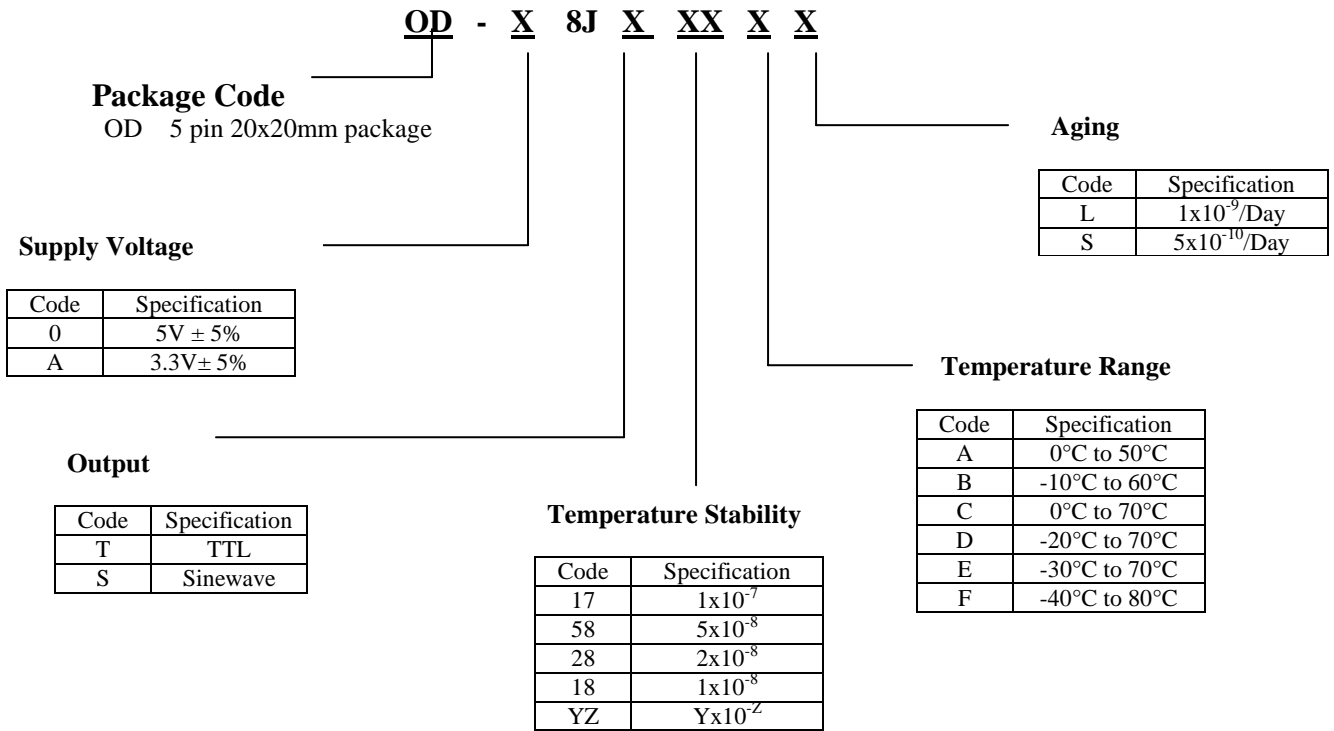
OD - X 8J X XX X X

Package Code
OD 5 pin 20x20mm package

Aging

| Code | Specification |
|---|---|
| L | $1x10^{-9}$/Day |
| S | $5x10^{-10}$/Day |

Supply Voltage

| Code | Specification |
|---|---|
| 0 | 5V ± 5% |
| A | 3.3V± 5% |

Temperature Range

| Code | Specification |
|---|---|
| A | 0°C to 50°C |
| B | -10°C to 60°C |
| C | 0°C to 70°C |
| D | -20°C to 70°C |
| E | -30°C to 70°C |
| F | -40°C to 80°C |

Output

| Code | Specification |
|---|---|
| T | TTL |
| S | Sinewave |

Temperature Stability

| Code | Specification |
|---|---|
| 17 | $1x10^{-7}$ |
| 58 | $5x10^{-8}$ |
| 28 | $2x10^{-8}$ |
| 18 | $1x10^{-8}$ |
| YZ | $Yx10^{-Z}$ |